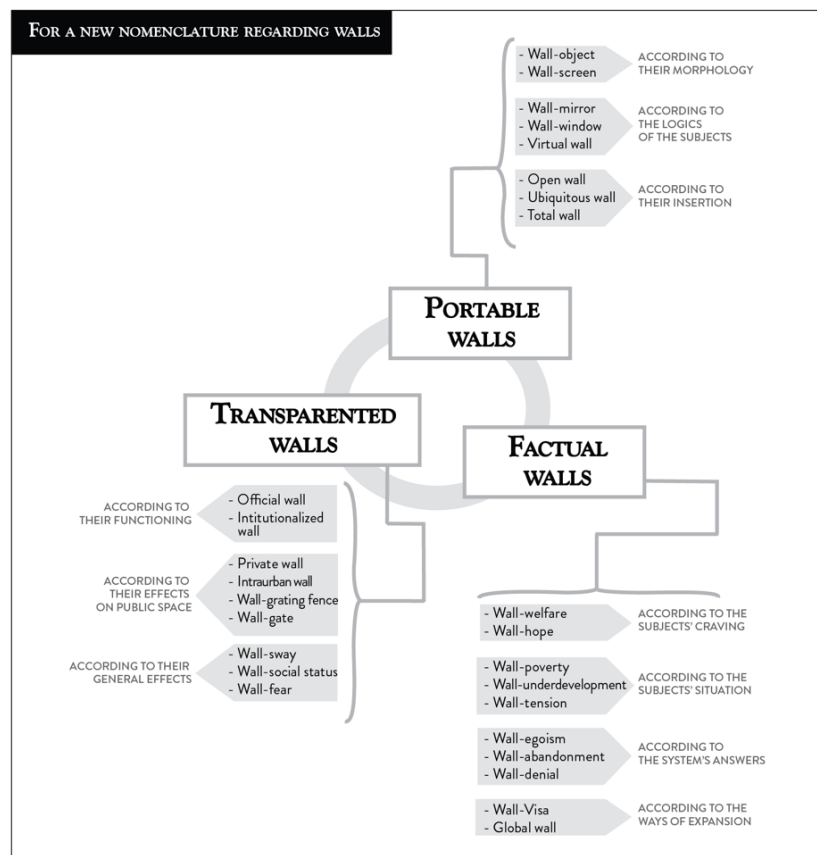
FOR A NEW NOMENCLATURE REGARDING WALLS

- Wall-object
- Wall-screen

ACCORDING TO THEIR MORPHOLOGY

- Wall-mirror
- Wall-window
- Virtual wall

ACCORDING TO THE LOGICS OF THE SUBJECTS

- Open wall
- Ubiquitous wall
- Total wall

ACCORDING TO THEIR INSERTION

PORTABLE WALLS

TRANSPARENTED WALLS

FACTUAL WALLS

ACCORDING TO THEIR FUNCTIONING

- Official wall
- Intitutionalized wall

ACCORDING TO THEIR EFFECTS ON PUBLIC SPACE

- Private wall
- Intraurban wall
- Wall-grating fence
- Wall-gate

ACCORDING TO THEIR GENERAL EFFECTS

- Wall-sway
- Wall-social status
- Wall-fear

- Wall-welfare
- Wall-hope

ACCORDING TO THE SUBJECTS' CRAVING

- Wall-poverty
- Wall-underdevelopment
- Wall-tension

ACCORDING TO THE SUBJECTS' SITUATION

- Wall-egoism
- Wall-abandonment
- Wall-denial

ACCORDING TO THE SYSTEM'S ANSWERS

- Wall-Visa
- Global wall

ACCORDING TO THE WAYS OF EXPANSION